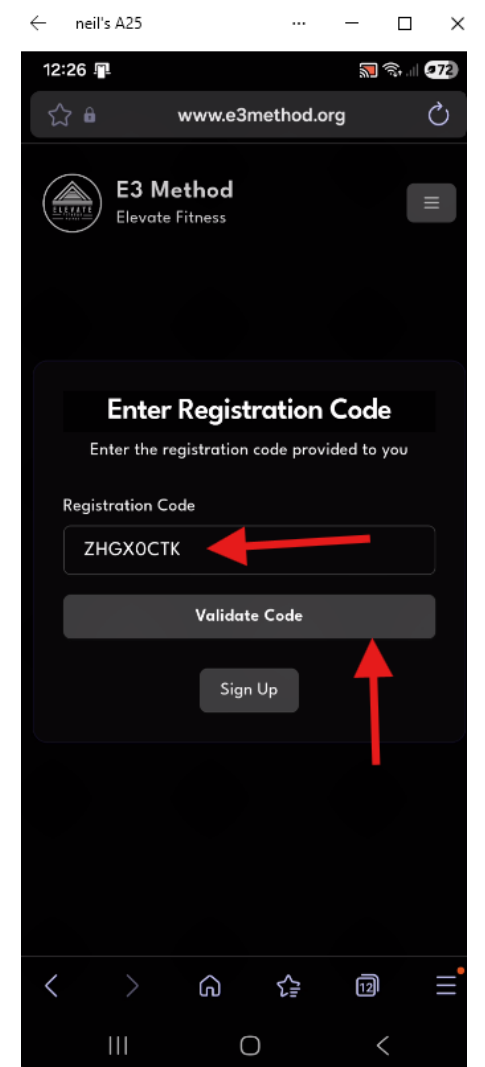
neil's A25

12:26

72

www.e3method.org

ELEVATE

E3 Method
Elevate Fitness

Enter Registration Code

Enter the registration code provided to you

Registration Code

ZHGX0CTK

Validate Code

Sign Up

12